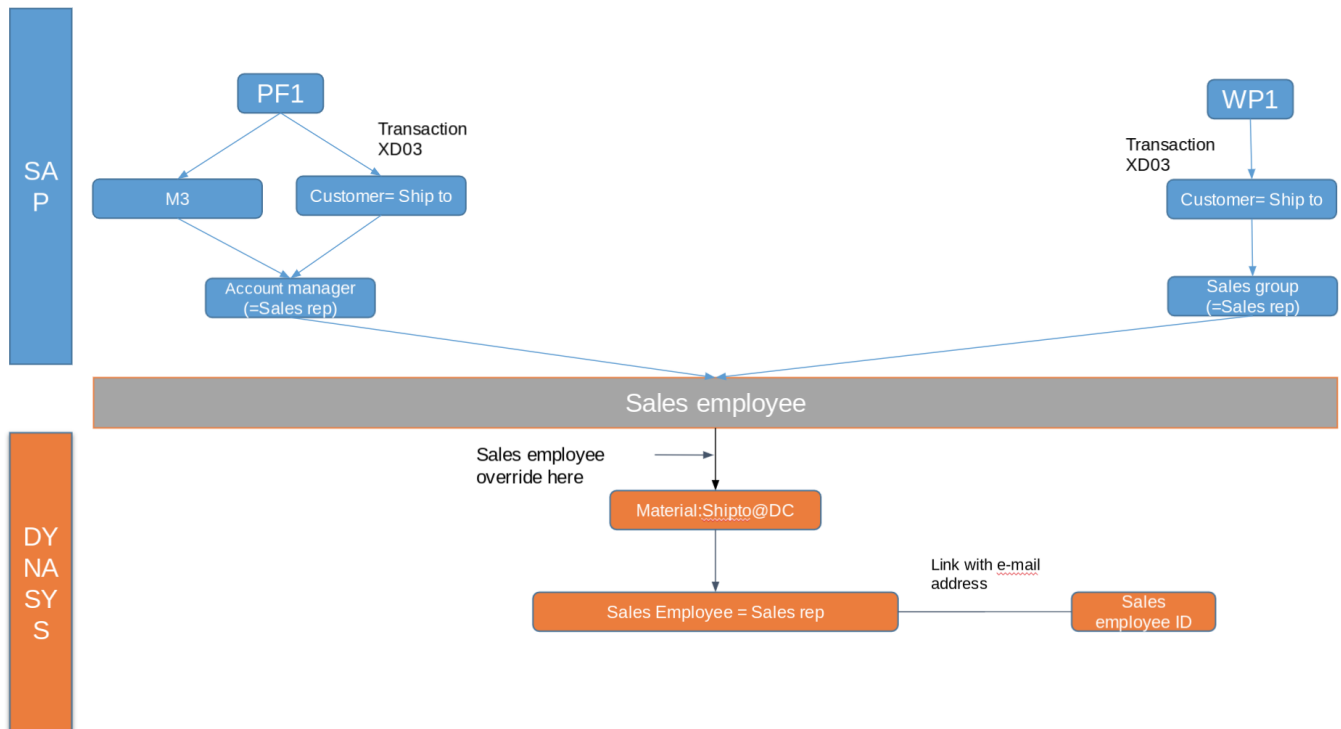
SAP

PF1

Transaction XD03

M3

Customer= Ship to

Account manager (=Sales rep)

WP1

Transaction XD03

Customer= Ship to

Sales group (=Sales rep)

Sales employee

DYNASYS

Sales employee override here

Material:Shipto@DC

Link with e-mail address

Sales Employee = Sales rep

Sales employee ID